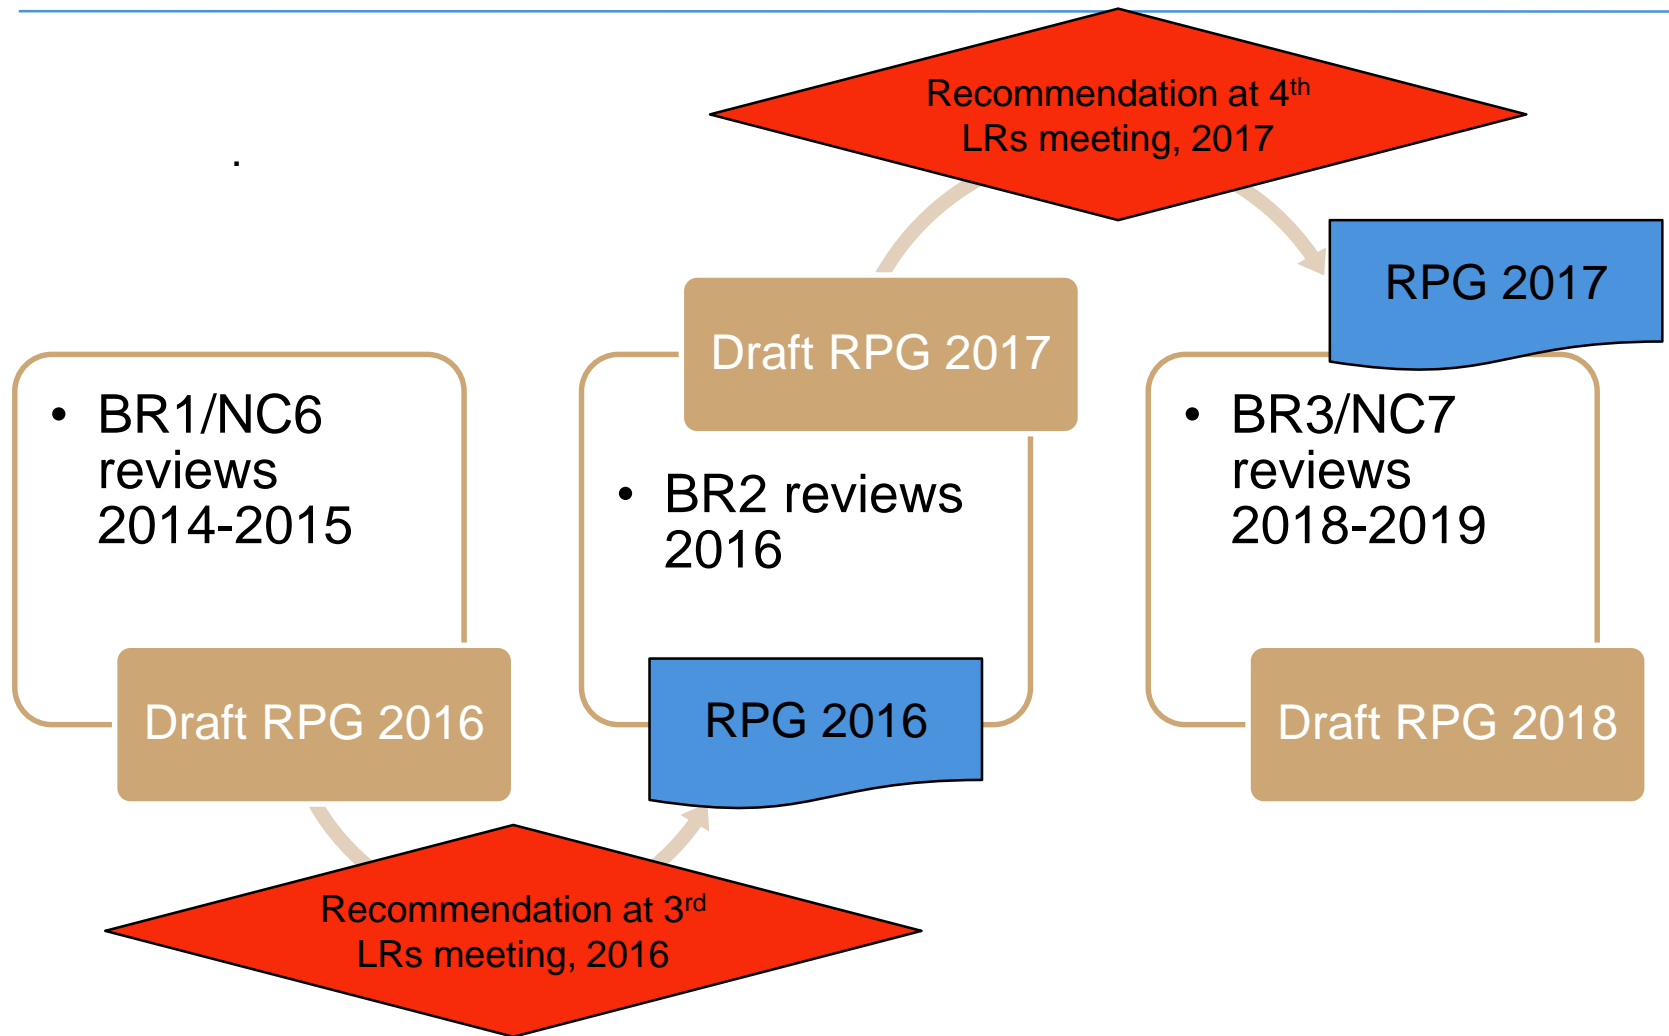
Recommendation at 4$^{th}$ LRs meeting, 2017

.

RPG 2017

Draft RPG 2017

- BR1/NC6 reviews 2014-2015

- BR2 reviews 2016

- BR3/NC7 reviews 2018-2019

Draft RPG 2016

RPG 2016

Draft RPG 2018

Recommendation at 3$^{rd}$ LRs meeting, 2016